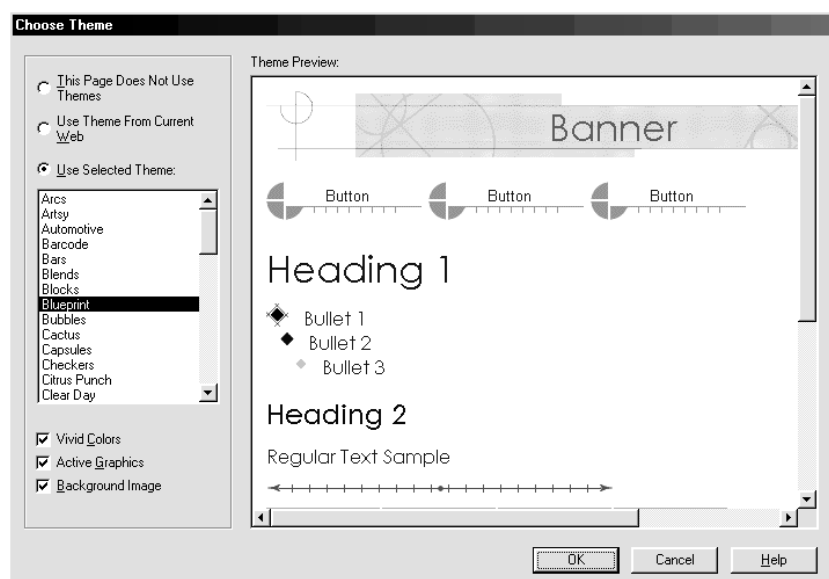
Choose Theme

This Page Does Not Use Themes

Use Theme From Current Web

Use Selected Theme:

Arcs
Artsy
Automotive
Barcode
Bars
Blends
Blocks
Blueprint
Bubbles
Cactus
Capsules
Checkers
Citrus Punch
Clear Day

Vivid Colors

Active Graphics

Background Image

Theme Preview:

Banner

Button

Button

Button

Heading 1

Bullet 1

Bullet 2

Bullet 3

Heading 2

Regular Text Sample

OK

Cancel

Help